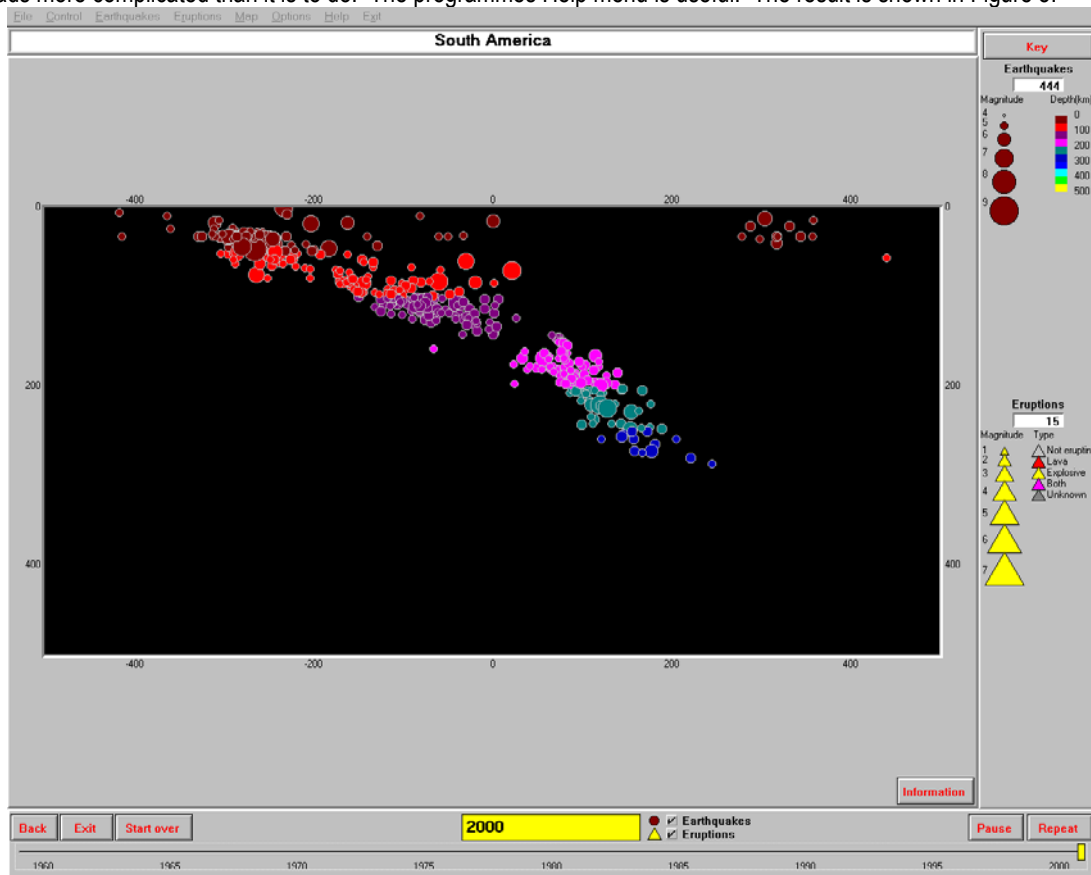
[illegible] more complicated than it is to do. The programmes Help menu is useful. The result is shown in Figure 6.

File Control Earthquakes Eruptions Map Options Help Exit

South America

Key

Earthquakes
444
Magnitude Depth(km)
4 0
5 100
6 200
7 300
8 400
9 500

-400 -200 0 200 400
0 0
200 200
400 400
-400 -200 0 200 400

Eruptions
15
Magnitude Type
1 Not erupting
2 Lava
3 Explosive
4 Both
5 Unknown
6
7

Information

Back Exit Start over

2000

Earthquakes
Eruptions

Pause Repeat

1960 1965 1970 1975 1980 1985 1990 1995 2000